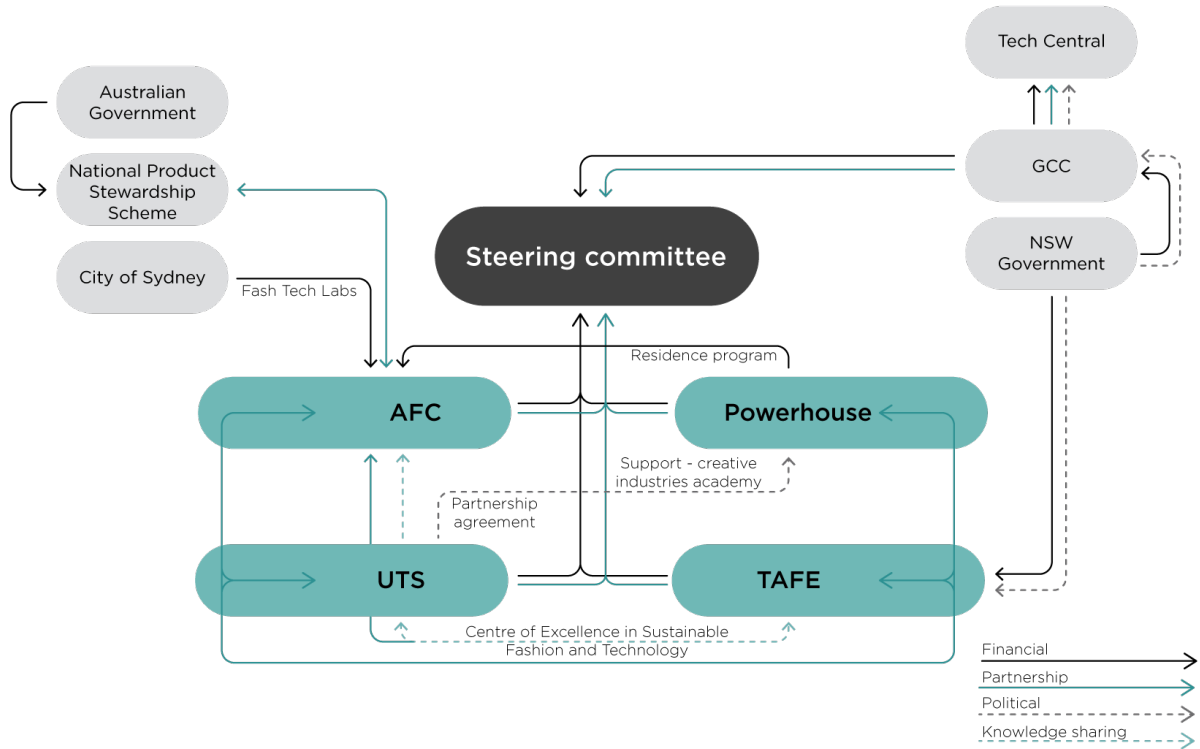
Tech Central

Australian Government

National Product Stewardship Scheme

GCC

City of Sydney

Fash Tech Labs

Steering committee

NSW Government

Residence program

AFC

Powerhouse

Support - creative industries academy

Partnership agreement

UTS

TAFE

Centre of Excellence in Sustainable Fashion and Technology

Financial

Partnership

Political

Knowledge sharing